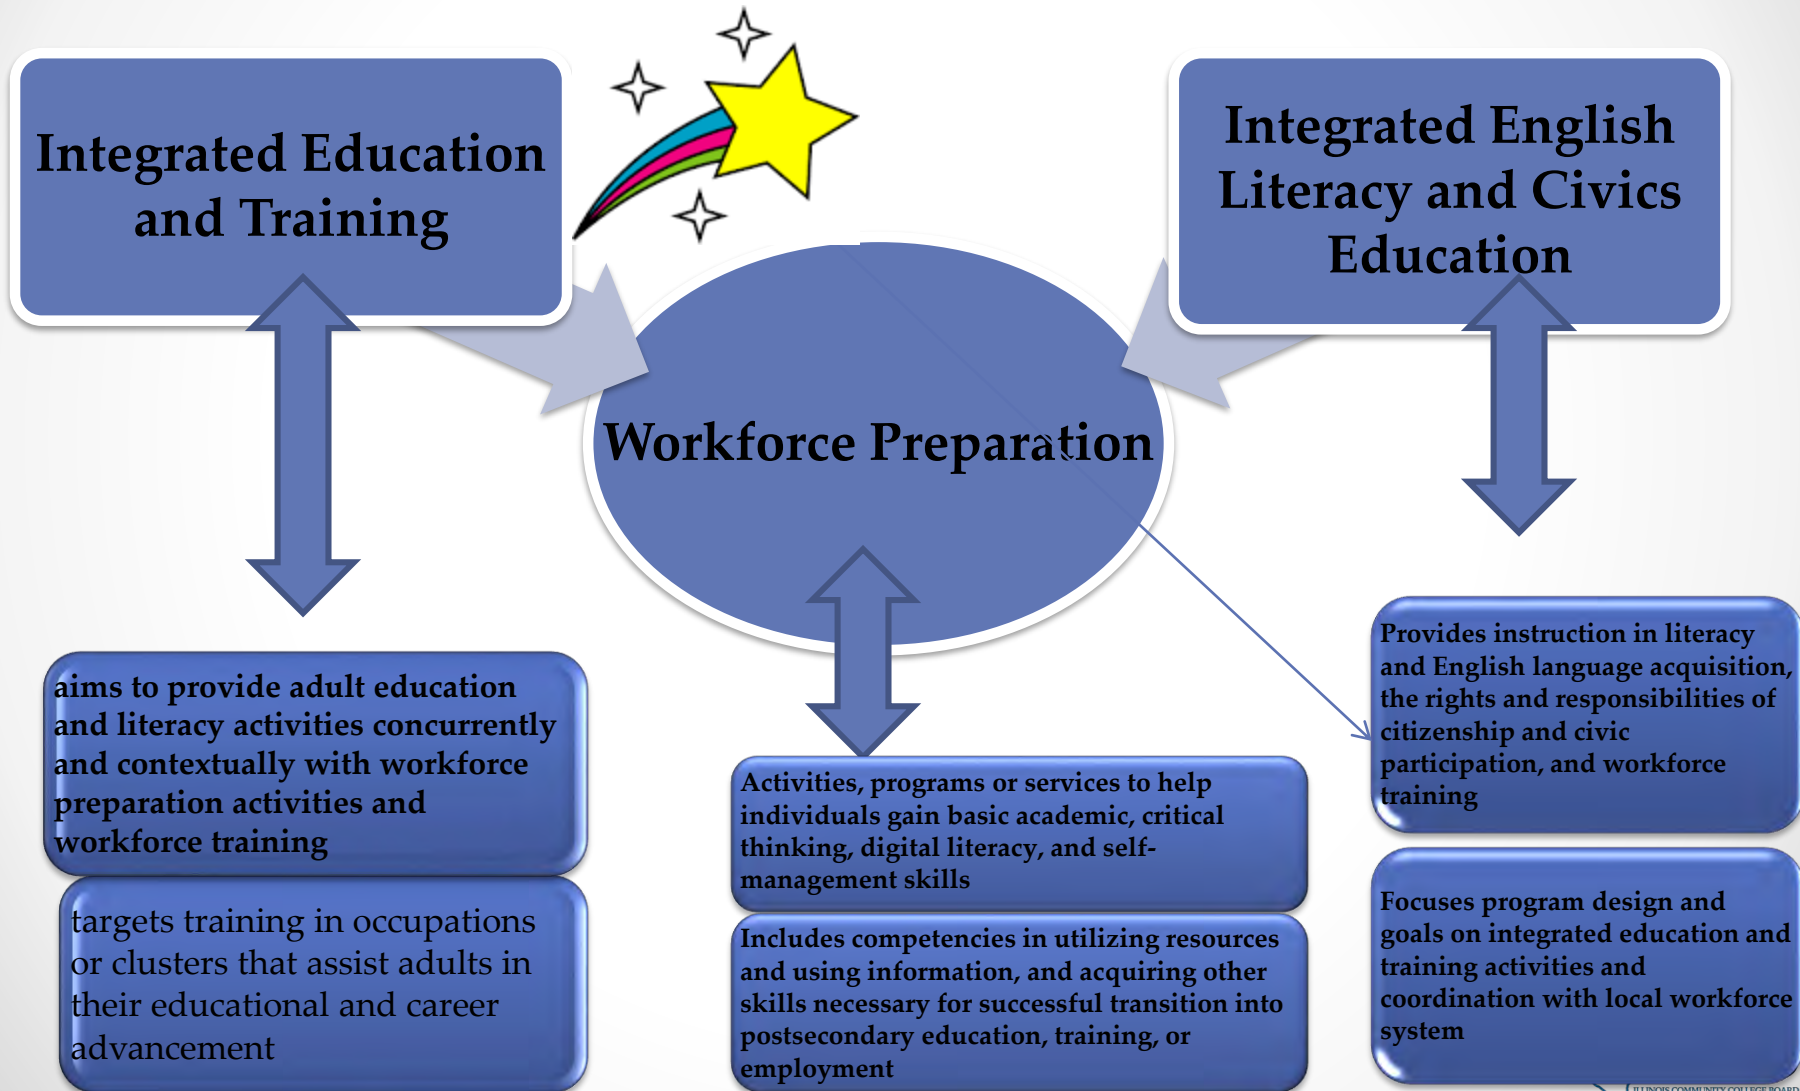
Integrated Education and Training

Integrated English Literacy and Civics Education

Workforce Preparation

aims to provide adult education and literacy activities concurrently and contextually with workforce preparation activities and workforce training

targets training in occupations or clusters that assist adults in their educational and career advancement

Activities, programs or services to help individuals gain basic academic, critical thinking, digital literacy, and self-management skills

Includes competencies in utilizing resources and using information, and acquiring other skills necessary for successful transition into postsecondary education, training, or employment

Provides instruction in literacy and English language acquisition, the rights and responsibilities of citizenship and civic participation, and workforce training

Focuses program design and goals on integrated education and training activities and coordination with local workforce system

ILLINOIS COMMUNITY COLLEGE BOARD